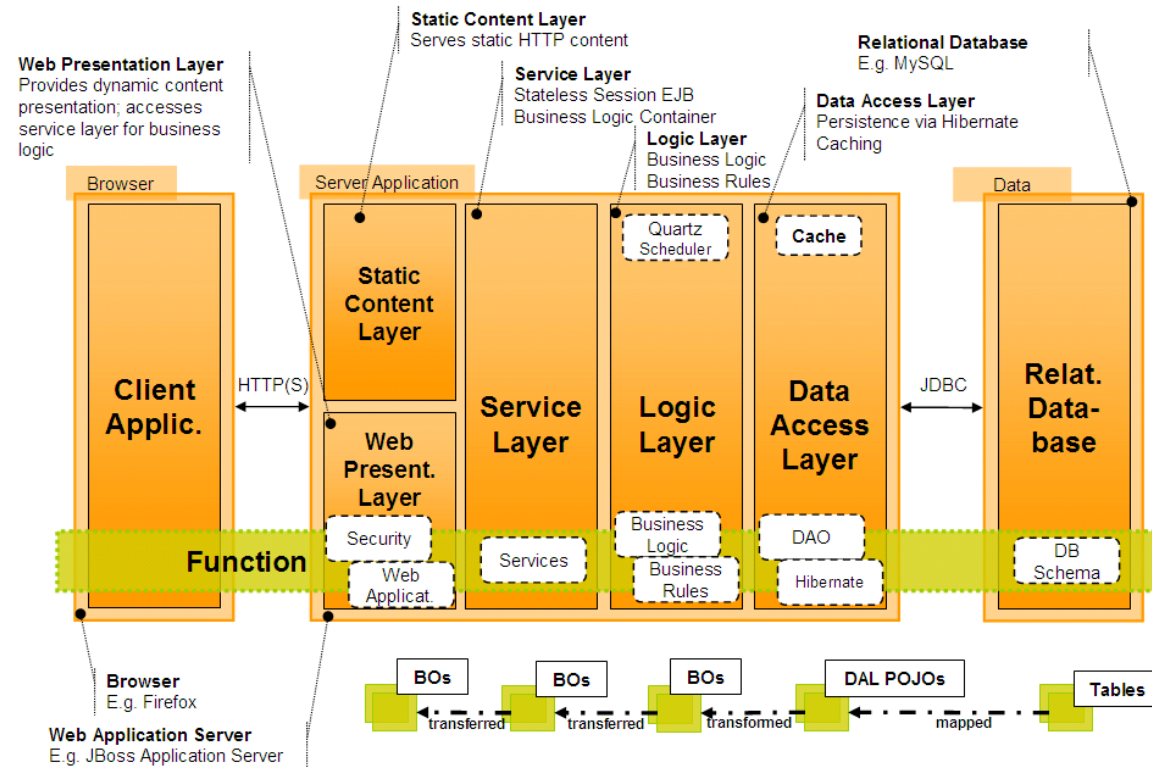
Static Content Layer
Serves static HTTP content

Web Presentation Layer
Provides dynamic content presentation; accesses service layer for business logic

Service Layer
Stateless Session EJB
Business Logic Container

Relational Database
E.g. MySQL

Data Access Layer
Persistence via Hibernate
Caching

Logic Layer
Business Logic
Business Rules

Browser

Server Application

Data

Client Applic.

HTTP(S)

Static Content Layer

Web Present. Layer

Service Layer

Quartz Scheduler

Logic Layer

Cache

Data Access Layer

JDBC

Relat. Database

Function

Security

Web Applicat.

Services

Business Logic

Business Rules

DAO

Hibernate

DB Schema

Browser
E.g. Firefox

Web Application Server
E.g. JBoss Application Server

BOs

BOs

BOs

DAL POJOs

Tables

transferred

transferred

transformed

mapped